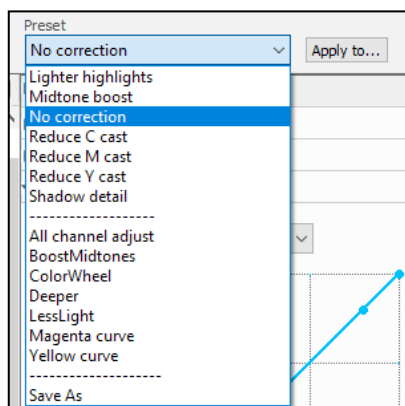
Preset

No correction

Apply to...

Lighter highlights
Midtone boost
No correction
Reduce C cast
Reduce M cast
Reduce Y cast
Shadow detail
-------------------
All channel adjust
BoostMidtones
ColorWheel
Deeper
LessLight
Magenta curve
Yellow curve
--------------------
Save As